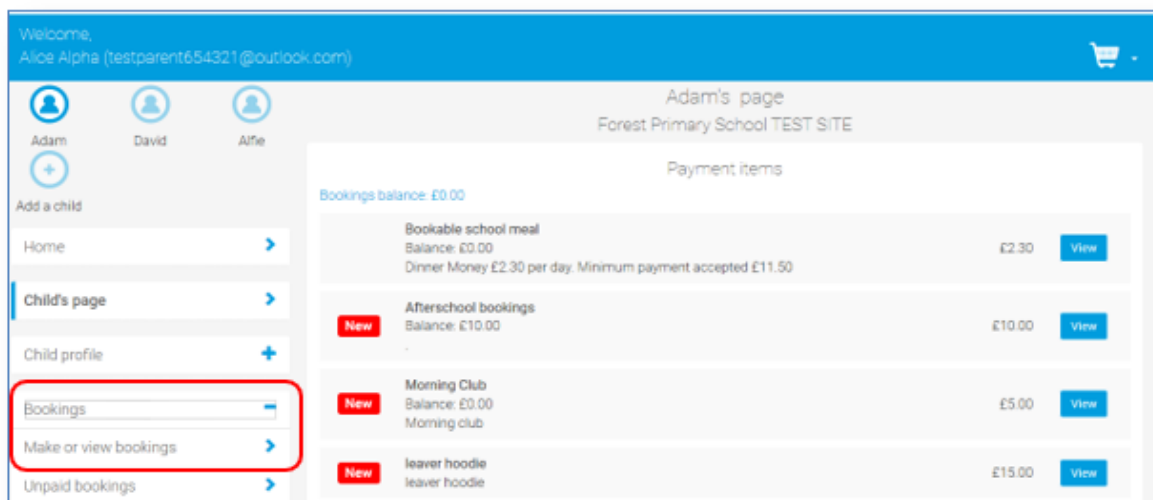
Welcome,
Alice Alpha (testparent654321@outlook.com)

Adam David Alfie

Add a child

Home

Child's page

Child profile

Bookings

Make or view bookings

Unpaid bookings

Adam's page
Forest Primary School TEST SITE

Payment items

Bookings balance: £0.00

Bookable school meal
Balance: £0.00
Dinner Money £2.30 per day. Minimum payment accepted £11.50
£2.30 View

New
Afterschool bookings
Balance: £10.00
.
£10.00 View

New
Morning Club
Balance: £0.00
Morning club
£5.00 View

New
leaver hoodie
leaver hoodie
£15.00 View